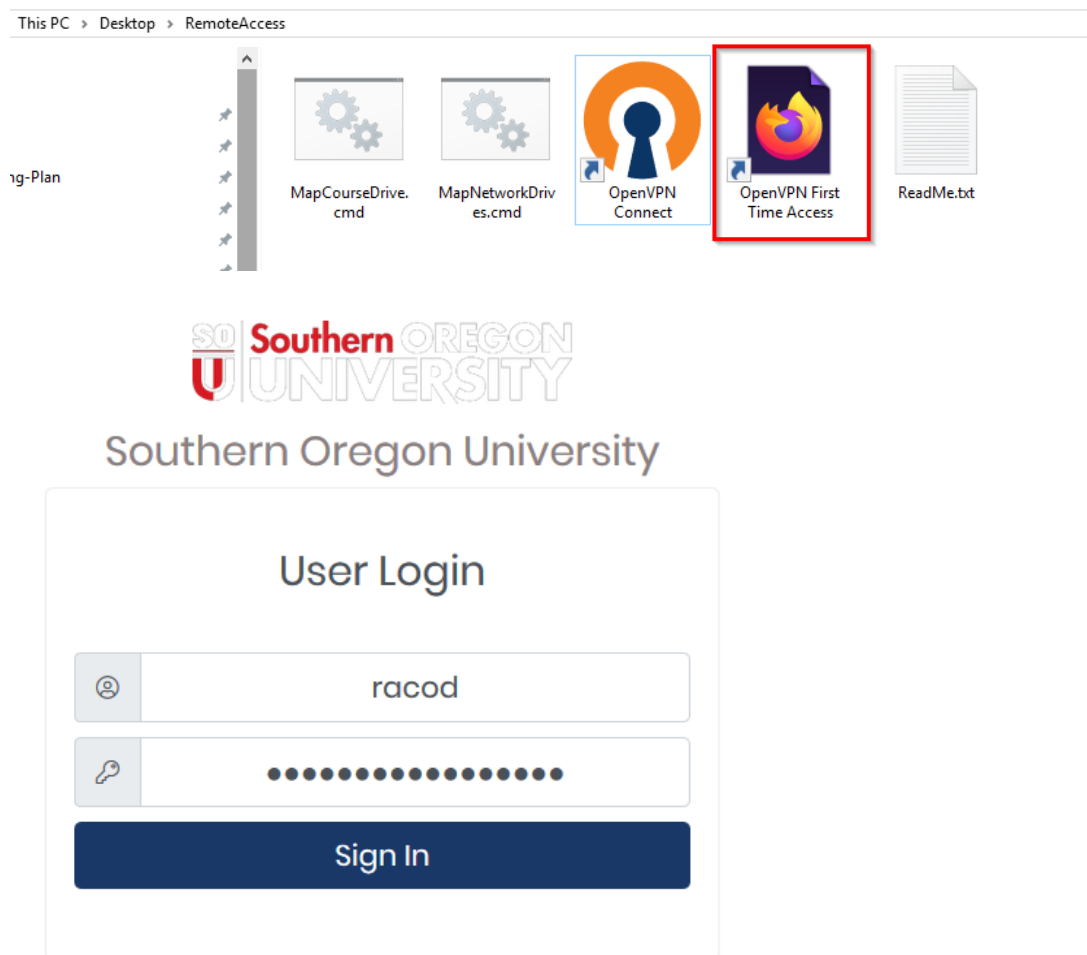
This PC > Desktop > RemoteAccess

ng-Plan

MapCourseDrive.cmd

MapNetworkDrives.cmd

OpenVPN Connect

OpenVPN First Time Access

ReadMe.txt

SO U Southern OREGON UNIVERSITY

Southern Oregon University

User Login

racod

•••••••••••••••••

Sign In